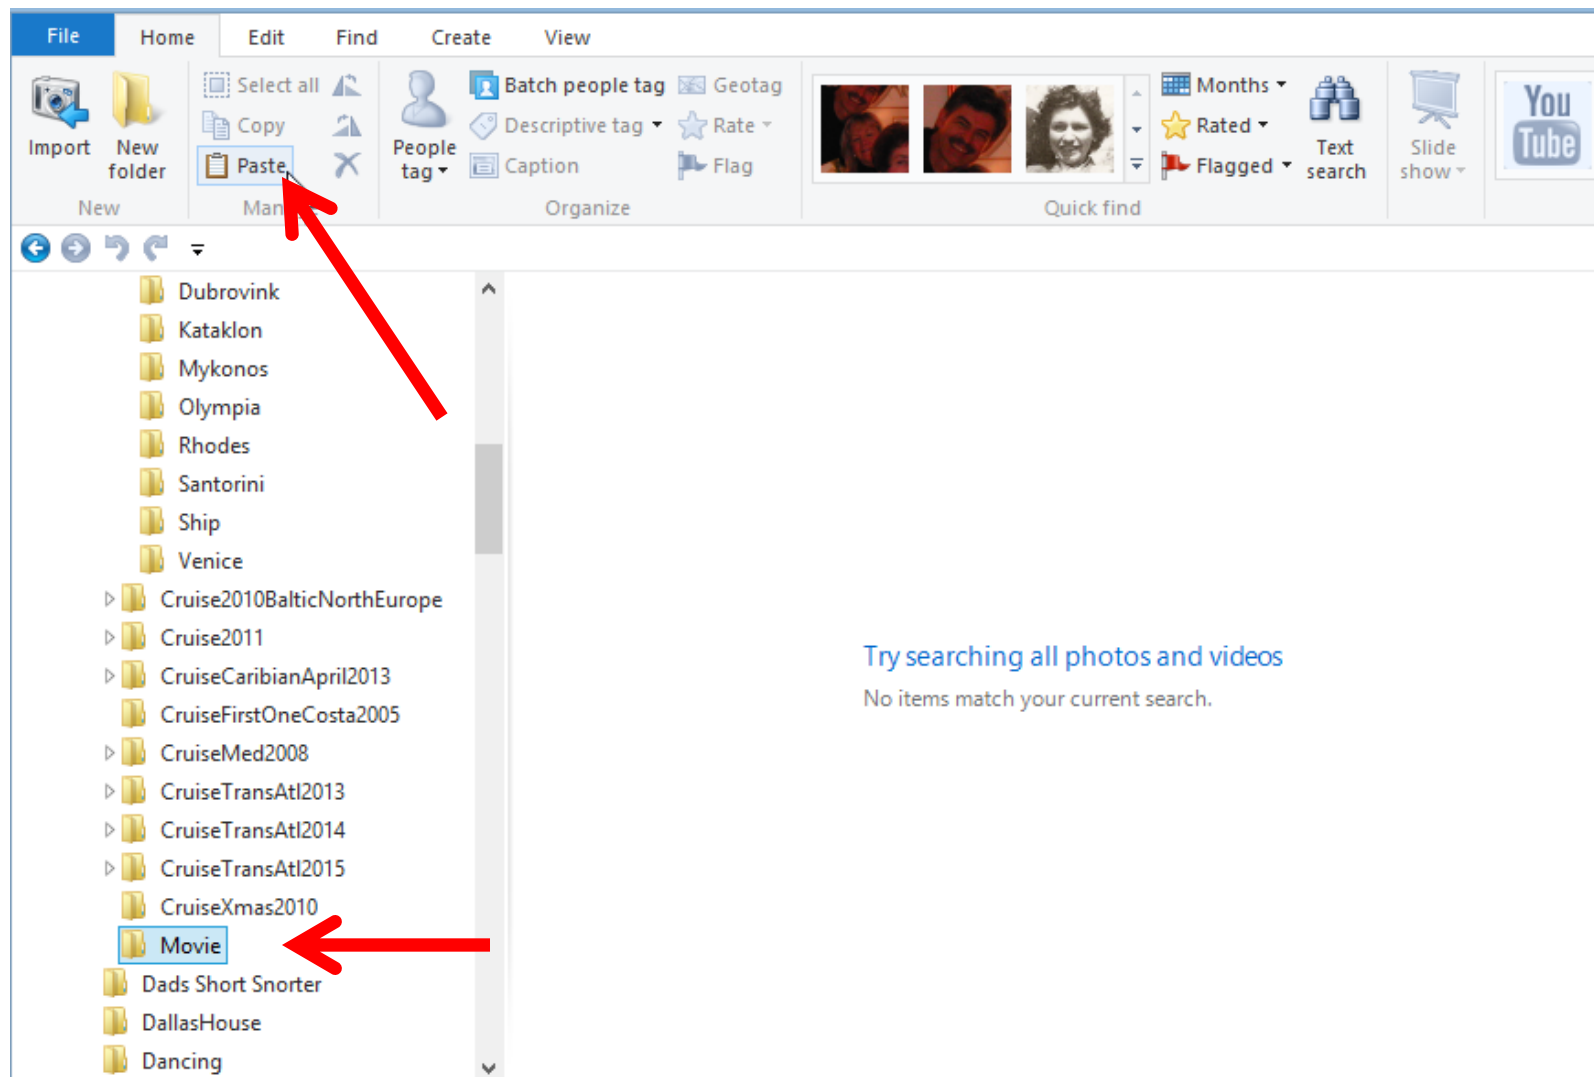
File Home Edit Find Create View

Import
New folder
New

Select all
Copy
Paste
Man

People tag
Batch people tag
Descriptive tag
Caption
Geotag
Rate
Flag
Organize

Months
Rated
Flagged
Text search
Quick find

Slide show

You Tube

Dubrovink
Kataklon
Mykonos
Olympia
Rhodes
Santorini
Ship
Venice
Cruise2010BalticNorthEurope
Cruise2011
CruiseCaribianApril2013
CruiseFirstOneCosta2005
CruiseMed2008
CruiseTransAtl2013
CruiseTransAtl2014
CruiseTransAtl2015
CruiseXmas2010
Movie
Dads Short Snorter
DallasHouse
Dancing

Try searching all photos and videos
No items match your current search.